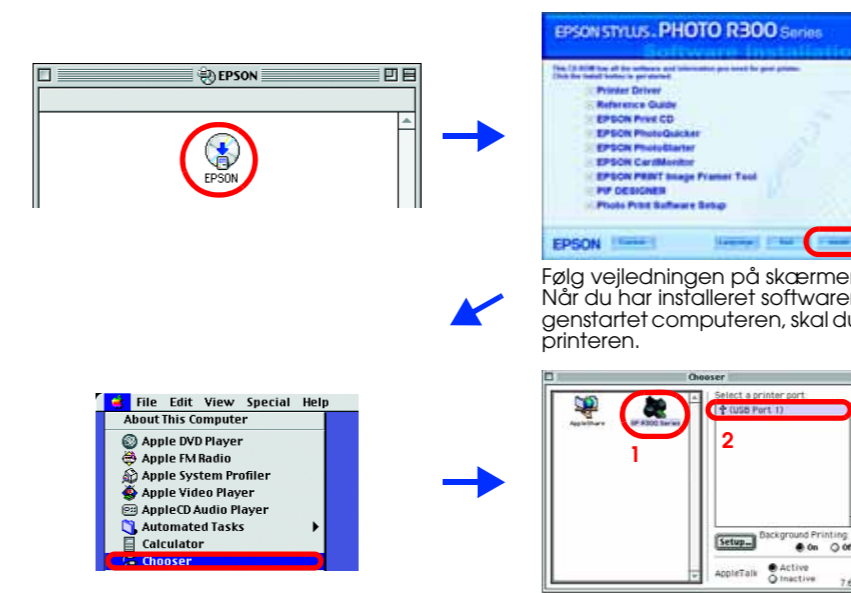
EPSON

EPSON

EPSON STYLUS PHOTO R300 Series

Software Installation

Printer Driver
Reference Guide
EPSON Print CD
EPSON PhotoQuicker
EPSON PhotoStarter
EPSON CardMonitor
EPSON PRINT Image Framer Tool
PIF DESIGNER
Photo Print Software Setup

EPSON

Følg vejledningen på skærmen
Når du har installeret software
genstartet computeren, skal du
printeren.

File Edit View Special Help
About This Computer
Apple DVD Player
Apple FM Radio
Apple System Profiler
Apple Video Player
AppleCD Audio Player
Automated Tasks
Calculator
Chooser

Chooser
AppleShare
SP R300 Series
1
Select a printer port:
USB Port 1
2
Setup...
Background Printing: On Off
AppleTalk Active Inactive
7.6